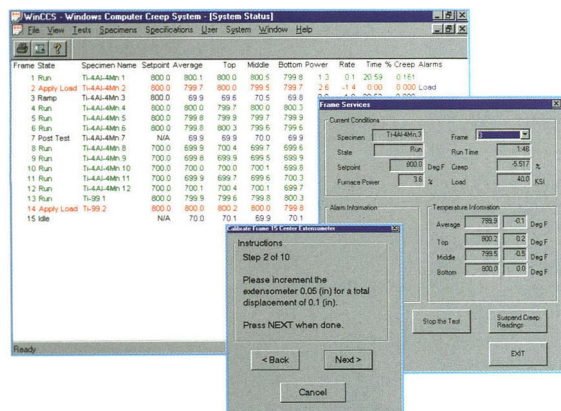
WinCCS - Windows Computer Creep System - [System Status]

File View Tests Specimens Specifications User System Window Help

| Frame | State | Specimen Name | Setpoint | Average | Top | Middle | Bottom | Power | Rate | Time | % Creep | Alarms |
|---|---|---|---|---|---|---|---|---|---|---|---|---|
| 1 | Run | Ti-4Al-4Mn 1 | 800.0 | 800.1 | 800.0 | 800.5 | 799.8 | 1.3 | 0.1 | 20.59 | 0.161 | |
| 2 | Apply Load | Ti-4Al-4Mn 2 | 800.0 | 799.7 | 800.0 | 799.5 | 799.7 | 2.6 | -1.4 | 0.00 | 0.000 | Load |
| 3 | Ramp | Ti-4Al-4Mn 3 | 800.0 | 69.9 | 69.6 | 70.5 | 69.8 | | | | | |
| 4 | Run | Ti-4Al-4Mn 4 | 800.0 | 800.0 | 799.7 | 800.0 | 800.3 | | | | | |
| 5 | Run | Ti-4Al-4Mn 5 | 800.0 | 799.8 | 799.8 | 799.7 | 799.9 | | | | | |
| 6 | Run | Ti-4Al-4Mn 6 | 800.0 | 799.8 | 800.3 | 799.6 | 799.6 | | | | | |
| 7 | Post Test | Ti-4Al-4Mn 7 | N/A | 69.9 | 69.9 | 70.0 | 69.9 | | | | | |
| 8 | Run | Ti-4Al-4Mn 8 | 700.0 | 699.9 | 700.4 | 699.7 | 699.6 | | | | | |
| 9 | Run | Ti-4Al-4Mn 9 | 700.0 | 699.9 | 699.9 | 699.5 | 699.9 | | | | | |
| 10 | Run | Ti-4Al-4Mn 10 | 700.0 | 700.0 | 700.0 | 700.1 | 699.8 | | | | | |
| 11 | Run | Ti-4Al-4Mn 11 | 700.0 | 699.9 | 699.9 | 699.6 | 700.3 | | | | | |
| 12 | Run | Ti-4Al-4Mn 12 | 700.0 | 700.1 | 700.4 | 700.1 | 699.9 | | | | | |
| 13 | Run | Ti-99.1 | 800.0 | 799.9 | 799.6 | 799.8 | 800.3 | | | | | |
| 14 | Apply Load | Ti-99.2 | 800.0 | 800.0 | 800.2 | 800.0 | 799.8 | | | | | |
| 15 | Idle | | N/A | 70.0 | 70.1 | 69.9 | 70.1 | | | | | |

Ready

Frame Services

Current Conditions
Specimen Ti-4Al-4Mn 3
State Run
Setpoint 800.0 Deg F
Furnace Power 3.6 %
Frame 3
Run Time 1.48
Creep -6.517 %
Load 40.0 KSI

Alarm Information

Temperature Information
Average 799.9 -0.1 Deg F
Top 800.2 0.2 Deg F
Middle 799.5 -0.5 Deg F
Bottom 800.0 0.0 Deg F

Stop the Test
Suspend Creep Readings
EXIT

Calibrate Frame 15 Center Extensometer
Instructions
Step 2 of 10
Please increment the extensometer 0.05 (in) for a total displacement of 0.1 (in).
Press NEXT when done.
< Back
Next >
Cancel